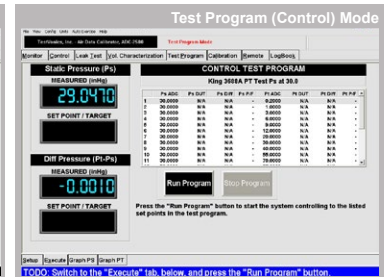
Test Program (Control) Mode

File View Config Units Auto Exercise Help

TestVenture, Inc. Data Calibrator, ADC-7000 Test Program Mode

Monitor Control Leak Test Vol. Characterization Test Program Calibration Remote LogBook

Static Pressure (Ps)

MEASURED (inHg)

29.0470

SET POINT / TARGET

Diff Pressure (Pt-Ps)

MEASURED (inHg)

-0.0010

SET POINT / TARGET

CONTROL TEST PROGRAM

King 3600A PT Test Ps at 30.0

| | Ps ADC | Ps OUT | Ps Diff | Ps P/F | Pt ADC | Pt OUT | Pt Diff | Pt P/F |
|---|---|---|---|---|---|---|---|---|
| 1 | 30.0000 | N/A | N/A | - | 0.2000 | N/A | N/A | - |
| 2 | 30.0000 | N/A | N/A | - | 1.0000 | N/A | N/A | - |
| 3 | 30.0000 | N/A | N/A | - | 3.0000 | N/A | N/A | - |
| 4 | 30.0000 | N/A | N/A | - | 6.0000 | N/A | N/A | - |
| 5 | 30.0000 | N/A | N/A | - | 9.0000 | N/A | N/A | - |
| 6 | 30.0000 | N/A | N/A | - | 12.0000 | N/A | N/A | - |
| 7 | 30.0000 | N/A | N/A | - | 20.0000 | N/A | N/A | - |
| 8 | 30.0000 | N/A | N/A | - | 30.0000 | N/A | N/A | - |
| 9 | 30.0000 | N/A | N/A | - | 40.0000 | N/A | N/A | - |
| 10 | 30.0000 | N/A | N/A | - | 50.0000 | N/A | N/A | - |
| 11 | 30.0000 | N/A | N/A | - | 60.0000 | N/A | N/A | - |
| 12 | 30.0000 | N/A | N/A | - | 70.0000 | N/A | N/A | - |

Run Program Stop Program

Press the "Run Program" button to start the system controlling to the listed set points in the test program.

Setup Execute Graph PS Graph PT

TODO: Switch to the "Execute" tab, below, and press the "Run Program" button.